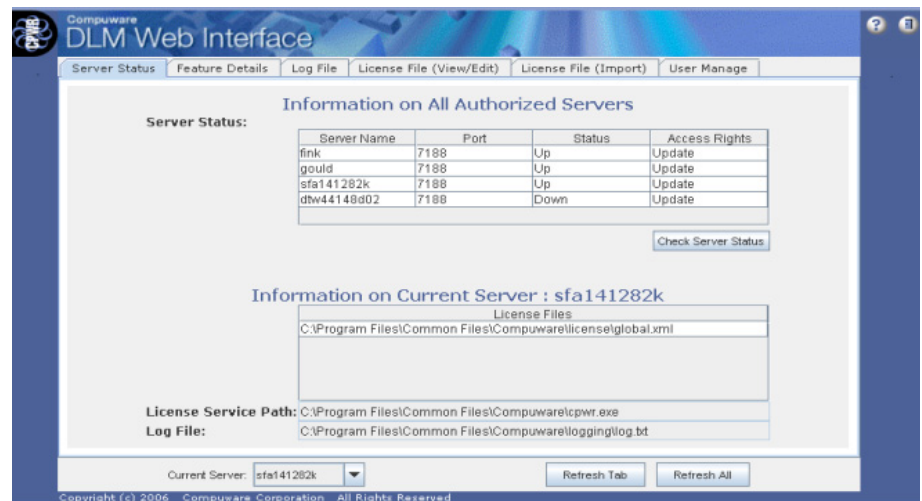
CPWR

Compuware
DLM Web Interface

Server Status | Feature Details | Log File | License File (View/Edit) | License File (Import) | User Manage

Information on All Authorized Servers

Server Status:

| Server Name | Port | Status | Access Rights |
|---|---|---|---|
| fink | 7188 | Up | Update |
| gould | 7188 | Up | Update |
| sfa141282k | 7188 | Up | Update |
| dtw44148d02 | 7188 | Down | Update |

Check Server Status

Information on Current Server : sfa141282k

| License Files |
|---|
| C:\Program Files\Common Files\Compuware\license\global.xml |

License Service Path: C:\Program Files\Common Files\Compuware\cpwr.exe
Log File: C:\Program Files\Common Files\Compuware\logging\log.txt

Current Server: sfa141282k

Refresh Tab

Refresh All

Copyright (c) 2006 Compuware Corporation All Rights Reserved